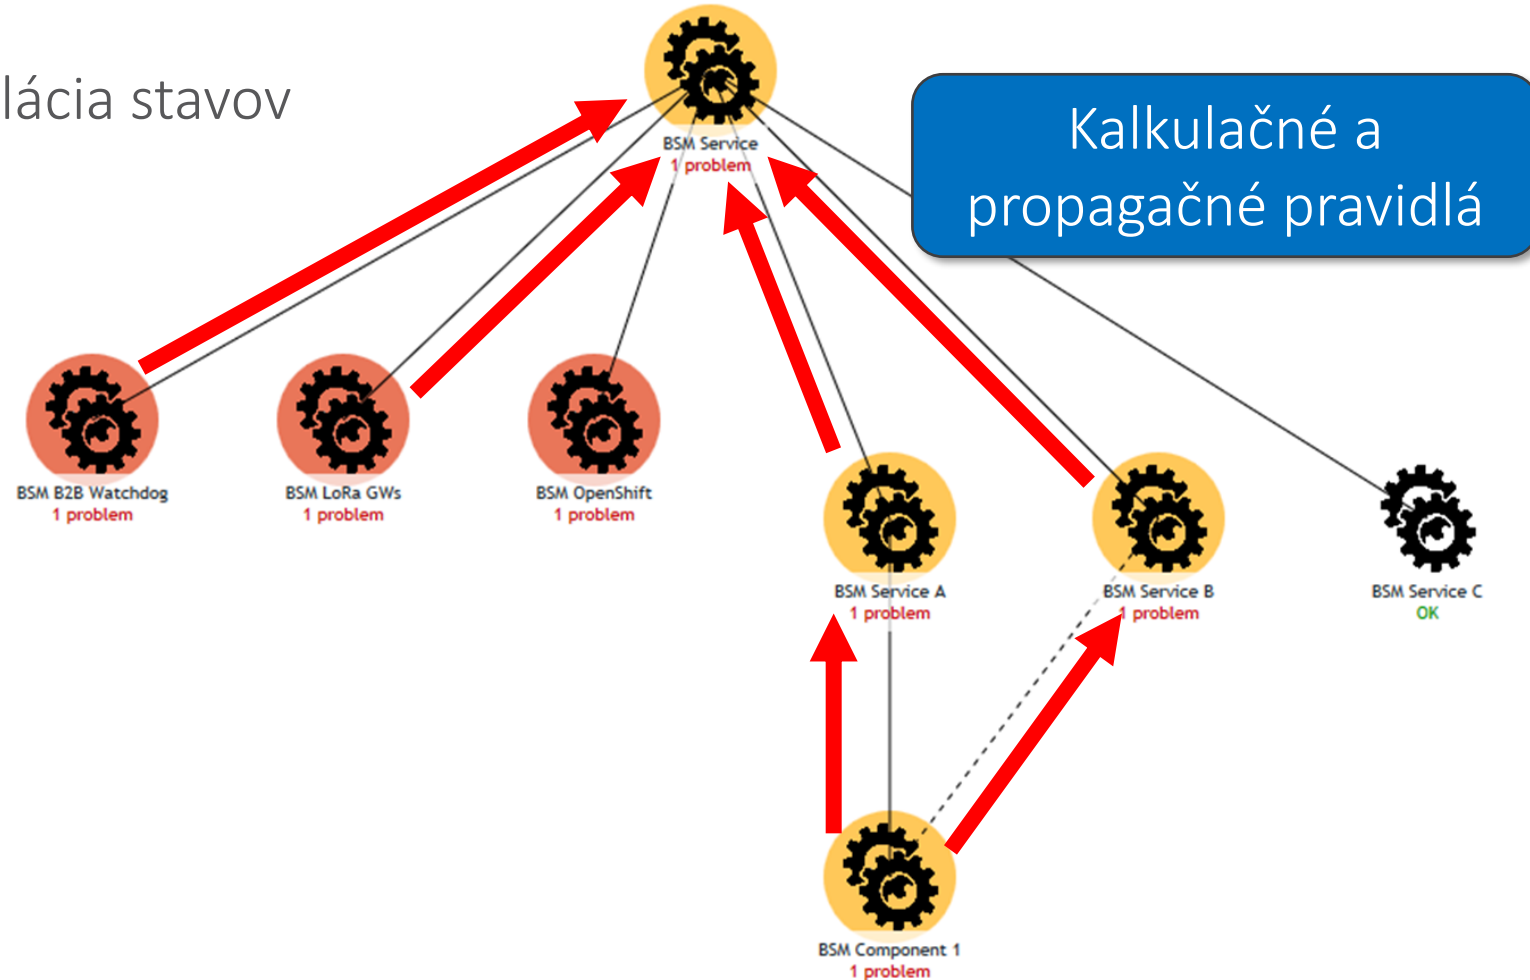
lácia stavov

Kalkulačné a propagačné pravidlá

BSM Service
1 problem

BSM B2B Watchdog
1 problem

BSM LoRa GWs
1 problem

BSM OpenShift
1 problem

BSM Service A
1 problem

BSM Service B
1 problem

BSM Service C
OK

BSM Component 1
1 problem